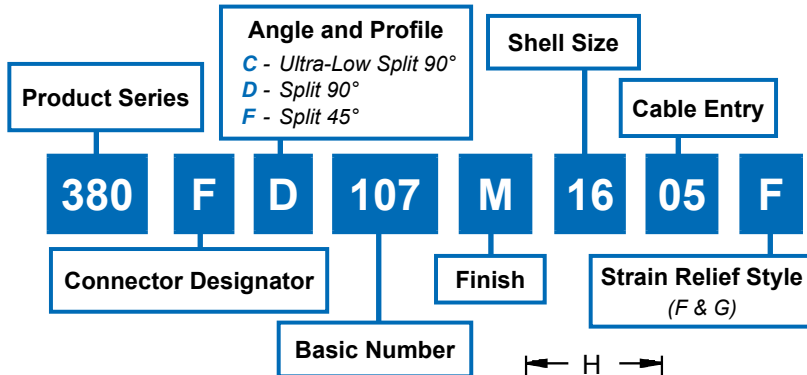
Angle and Profile
C - Ultra-Low Split 90°
D - Split 90°
F - Split 45°

Shell Size

Product Series

Cable Entry

380 F D 107 M 16 05 F

Connector Designator

Finish

Strain Relief Style
(F & G)

Basic Number

H